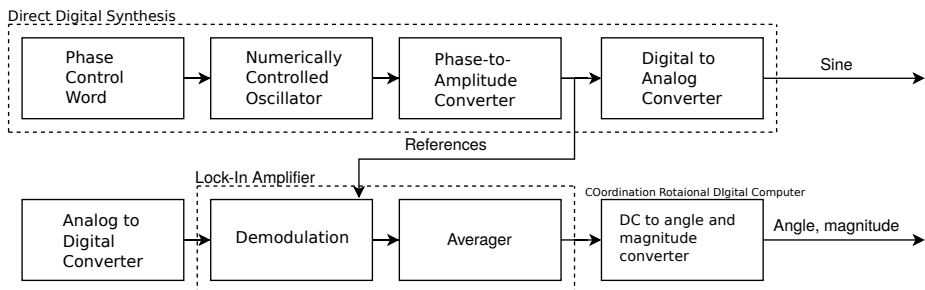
Direct Digital Synthesis

Phase Control Word

Numerically Controlled Oscillator

Phase-to-Amplitude Converter

Digital to Analog Converter

Sine

References

Lock-In Amplifier

Analog to Digital Converter

Demodulation

Averager

COordination Rotaional DIgital Computer

DC to angle and magnitude converter

Angle, magnitude